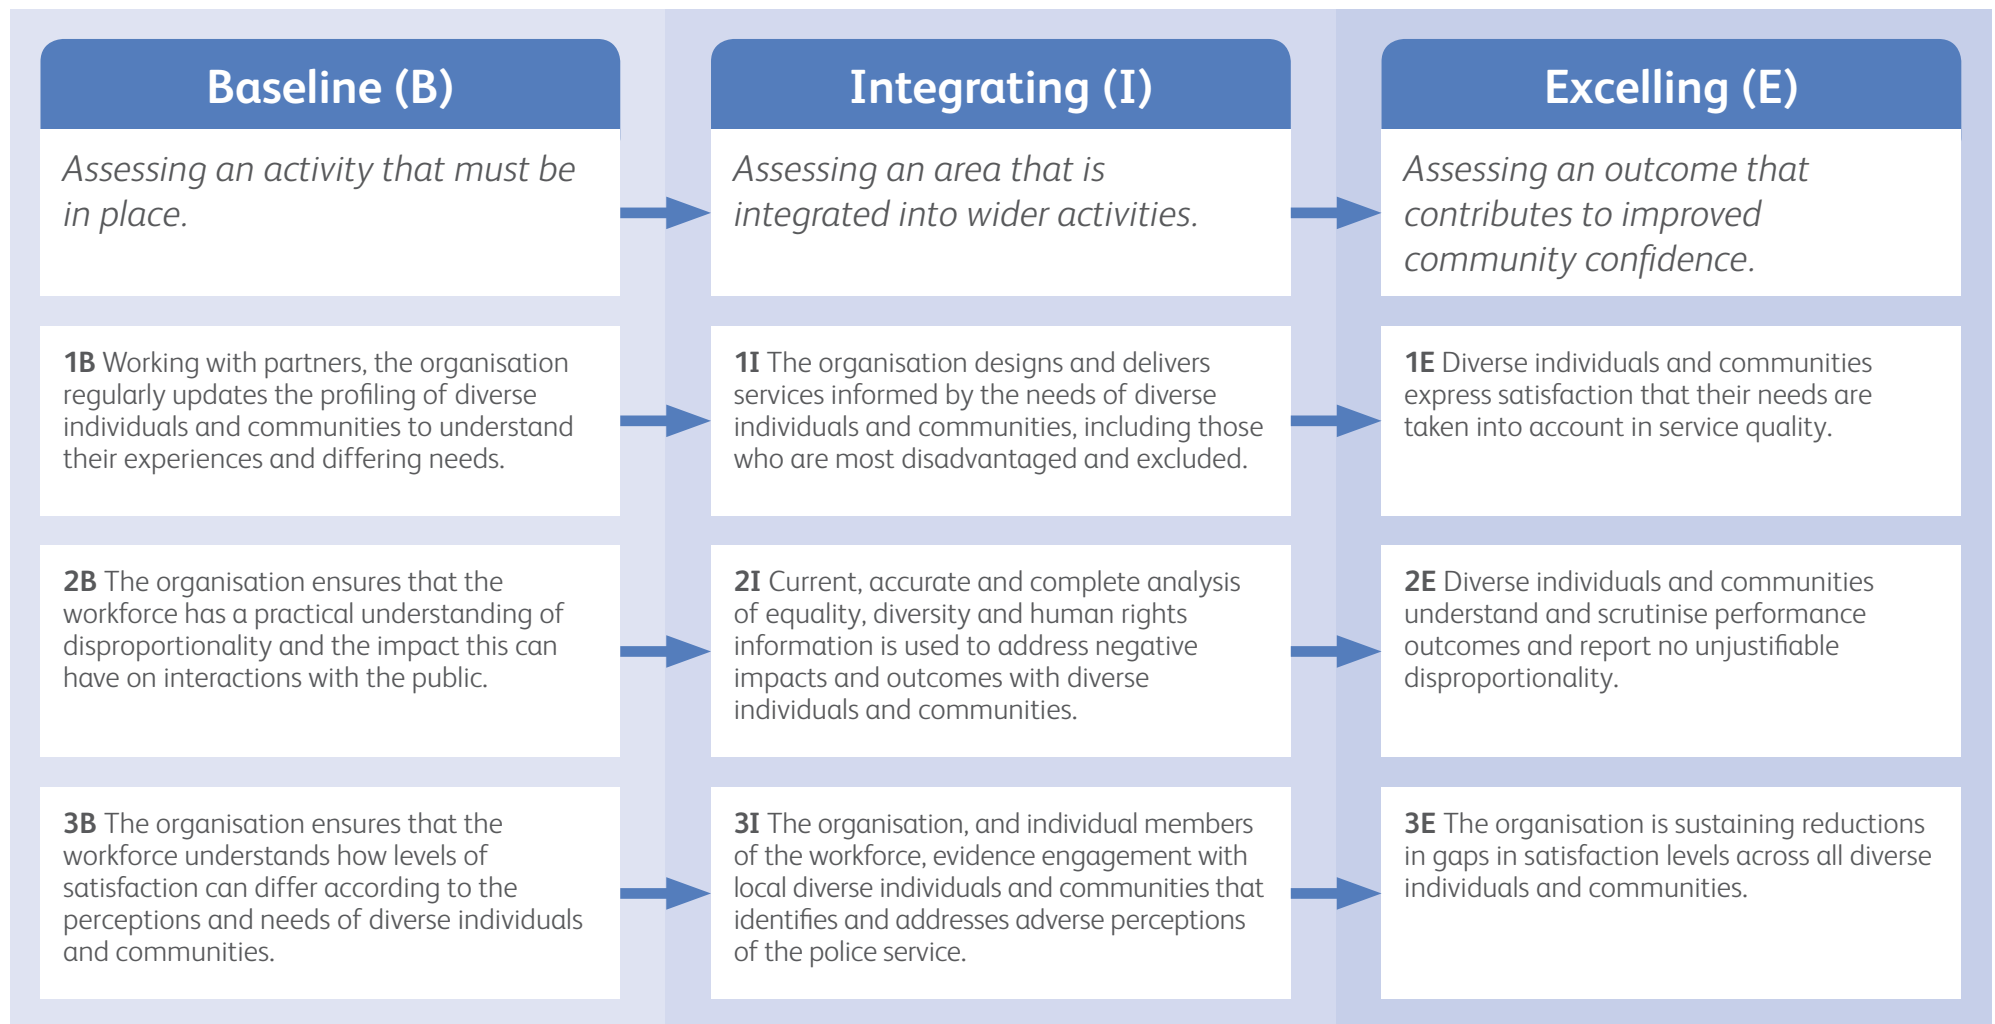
Baseline (B)

Assessing an activity that must be in place.

1B Working with partners, the organisation regularly updates the profiling of diverse individuals and communities to understand their experiences and differing needs.

2B The organisation ensures that the workforce has a practical understanding of disproportionality and the impact this can have on interactions with the public.

3B The organisation ensures that the workforce understands how levels of satisfaction can differ according to the perceptions and needs of diverse individuals and communities.

Integrating (I)

Assessing an area that is integrated into wider activities.

1I The organisation designs and delivers services informed by the needs of diverse individuals and communities, including those who are most disadvantaged and excluded.

2I Current, accurate and complete analysis of equality, diversity and human rights information is used to address negative impacts and outcomes with diverse individuals and communities.

3I The organisation, and individual members of the workforce, evidence engagement with local diverse individuals and communities that identifies and addresses adverse perceptions of the police service.

Excelling (E)

Assessing an outcome that contributes to improved community confidence.

1E Diverse individuals and communities express satisfaction that their needs are taken into account in service quality.

2E Diverse individuals and communities understand and scrutinise performance outcomes and report no unjustifiable disproportionality.

3E The organisation is sustaining reductions in gaps in satisfaction levels across all diverse individuals and communities.